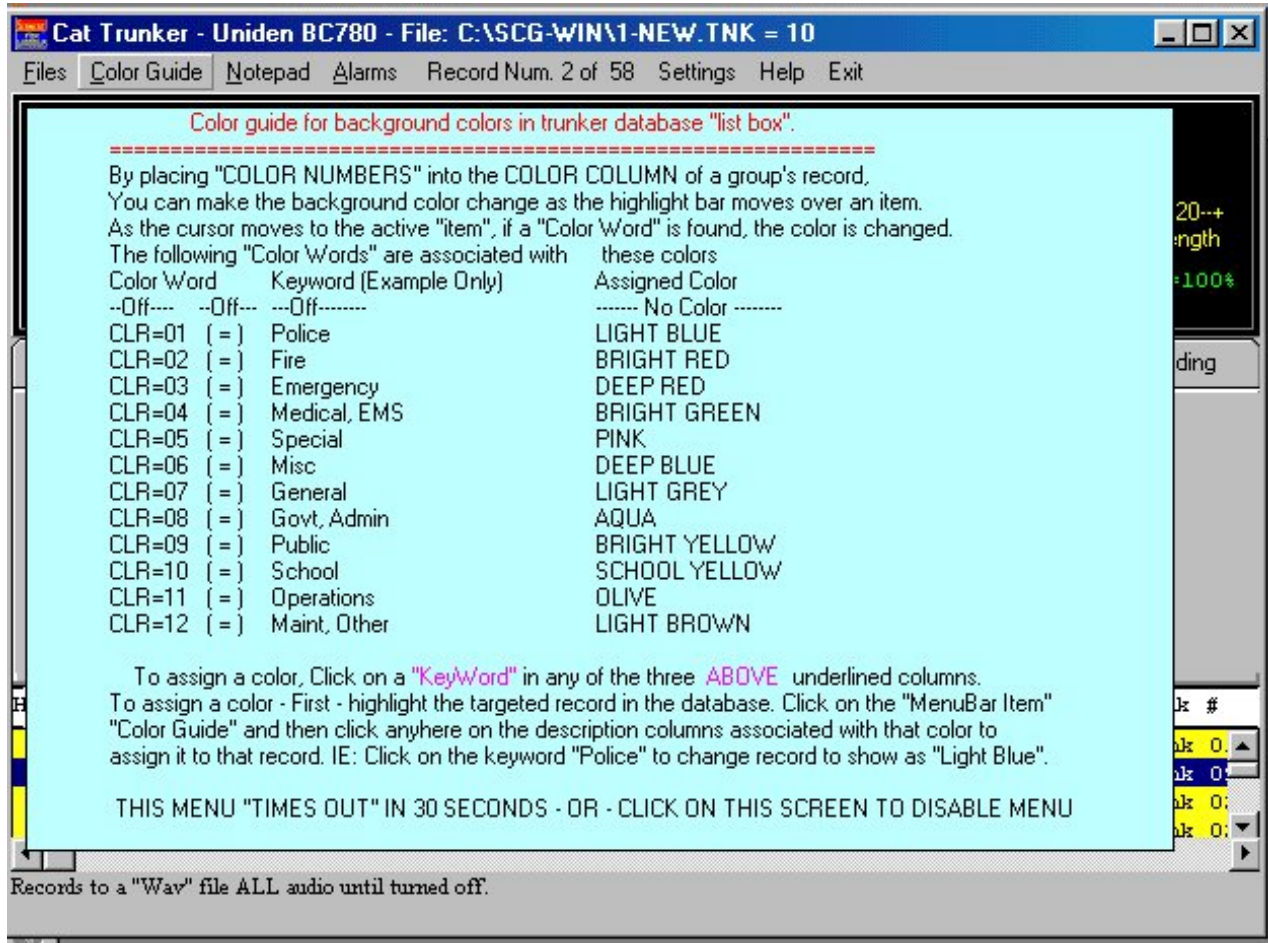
Cat Trunker - Uniden BC780 - File: C:\SCG-WIN\1-NEW.TNK = 10

Files Color Guide Notepad Alarms Record Num. 2 of 58 Settings Help Exit

Color guide for background colors in trunker database "list box".
=========================================================

By placing "COLOR NUMBERS" into the COLOR COLUMN of a group's record,
You can make the background color change as the highlight bar moves over an item.
As the cursor moves to the active "item", if a "Color Word" is found, the color is changed.
The following "Color Words" are associated with these colors

| Color Word | | Keyword (Example Only) | Assigned Color |
|---|---|---|---|
| --Off---- | --Off--- | ---Off-------- | ------- No Color ------- |
| CLR=01 | ( = ) | Police | LIGHT BLUE |
| CLR=02 | ( = ) | Fire | BRIGHT RED |
| CLR=03 | ( = ) | Emergency | DEEP RED |
| CLR=04 | ( = ) | Medical, EMS | BRIGHT GREEN |
| CLR=05 | ( = ) | Special | PINK |
| CLR=06 | ( = ) | Misc | DEEP BLUE |
| CLR=07 | ( = ) | General | LIGHT GREY |
| CLR=08 | ( = ) | Govt, Admin | AQUA |
| CLR=09 | ( = ) | Public | BRIGHT YELLOW |
| CLR=10 | ( = ) | School | SCHOOL YELLOW |
| CLR=11 | ( = ) | Operations | OLIVE |
| CLR=12 | ( = ) | Maint, Other | LIGHT BROWN |

To assign a color, Click on a "KeyWord" in any of the three ABOVE underlined columns.
To assign a color - First - highlight the targeted record in the database. Click on the "MenuBar Item" "Color Guide" and then click anyhere on the description columns associated with that color to assign it to that record. IE: Click on the keyword "Police" to change record to show as "Light Blue".

THIS MENU "TIMES OUT" IN 30 SECONDS - OR - CLICK ON THIS SCREEN TO DISABLE MENU

20--+
ngth
=100%
ding
k #
k 0.
k 0
k 0
k 0

Records to a "Wav" file ALL audio until turned off.